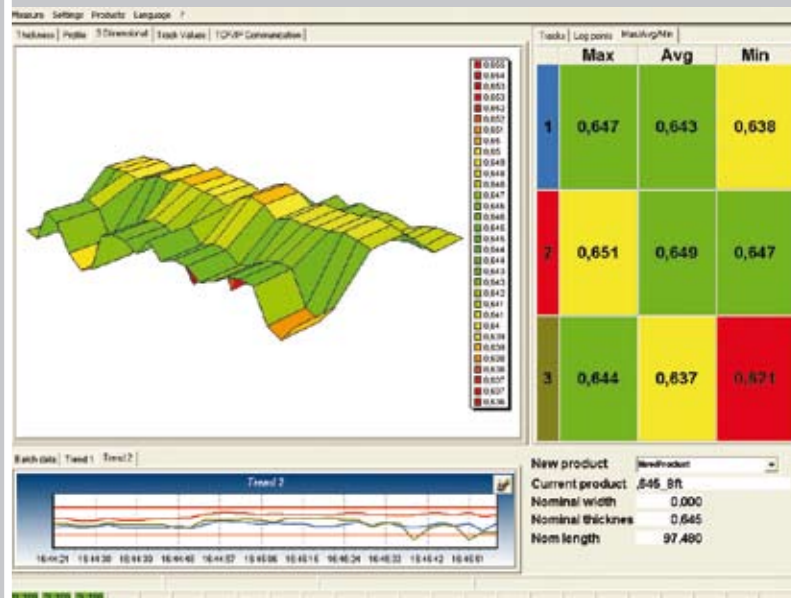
Measure Settings Products Language ?

Thickness | Profile | 3 Dimensional | Track Values | TCP/IP Communication

0,655
0,654
0,653
0,653
0,652
0,652
0,651
0,65
0,65
0,649
0,649
0,648
0,647
0,646
0,646
0,645
0,645
0,644
0,643
0,643
0,642
0,641
0,641
0,64
0,639
0,638
0,638
0,637
0,637
0,636

Tracks | Log points | Max/Avg/Min

| | Max | Avg | Min |
|---|---|---|---|
| 1 | 0,647 | 0,643 | 0,638 |
| 2 | 0,651 | 0,649 | 0,647 |
| 3 | 0,644 | 0,637 | 0,621 |

Batch data | Trend 1 | Trend 2

Trend 2

16:44:21 16:44:30 16:44:40 16:44:48 16:44:57 16:45:06 16:45:15 16:45:24 16:45:33 16:45:42 16:45:51

New product NewProduct
Current product ,645_8ft
Nominal width 0,000
Nominal thicknes 0,645
Nom length 97,480